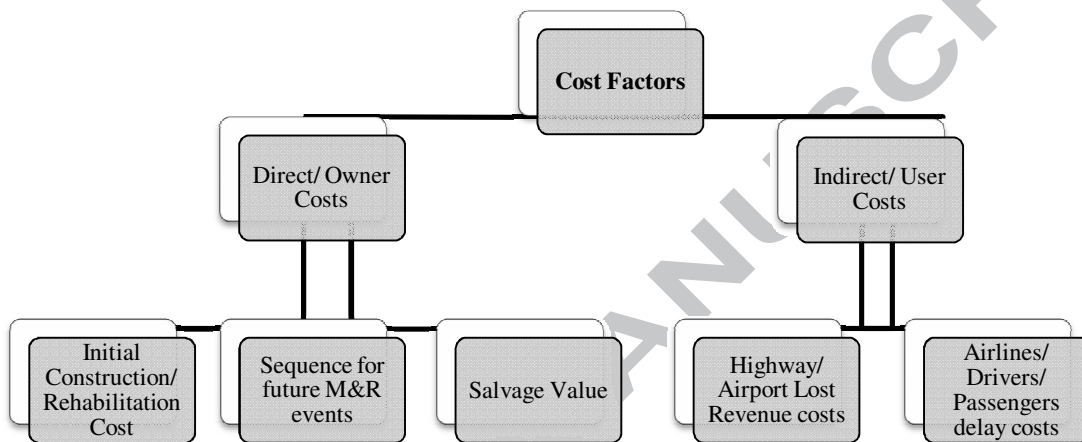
Cost Factors

Direct/ Owner Costs

Indirect/ User Costs

Initial Construction/ Rehabilitation Cost

Sequence for future M&R events

Salvage Value

Highway/ Airport Lost Revenue costs

Airlines/ Drivers/ Passengers delay costs